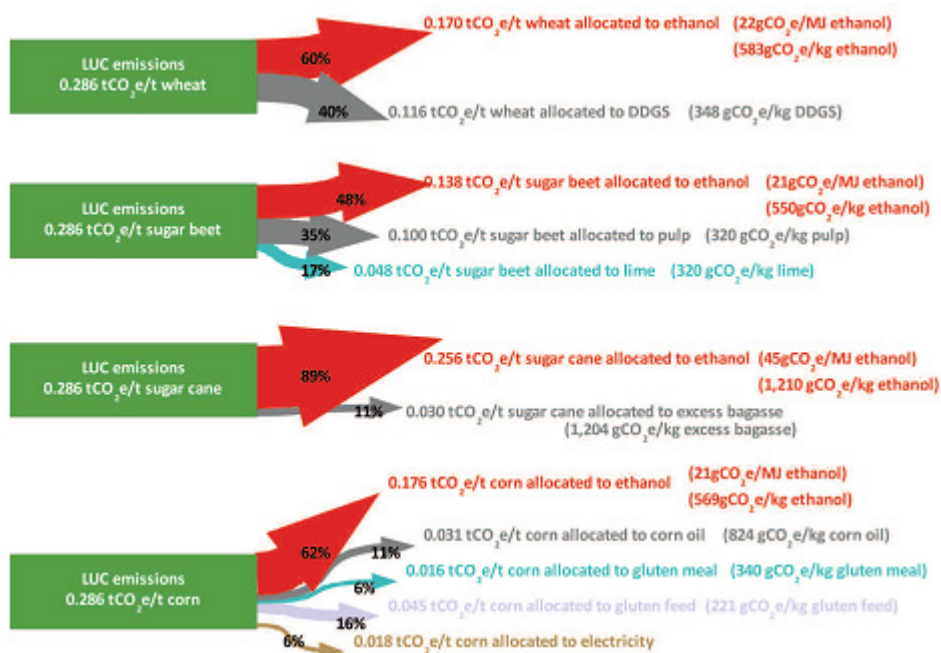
LUC emissions
0.286 $tCO_2e$/t wheat

60%
0.170 $tCO_2e$/t wheat allocated to ethanol (22$gCO_2e$/MJ ethanol)
(583$gCO_2e$/kg ethanol)

40%
0.116 $tCO_2e$/t wheat allocated to DDGS (348 $gCO_2e$/kg DDGS)

LUC emissions
0.286 $tCO_2e$/t sugar beet

48%
0.138 $tCO_2e$/t sugar beet allocated to ethanol (21$gCO_2e$/MJ ethanol)
(550$gCO_2e$/kg ethanol)

35%
0.100 $tCO_2e$/t sugar beet allocated to pulp (320 $gCO_2e$/kg pulp)

17%
0.048 $tCO_2e$/t sugar beet allocated to lime (320 $gCO_2e$/kg lime)

LUC emissions
0.286 $tCO_2e$/t sugar cane

89%
0.256 $tCO_2e$/t sugar cane allocated to ethanol (45$gCO_2e$/MJ ethanol)
(1,210 $gCO_2e$/kg ethanol)

11%
0.030 $tCO_2e$/t sugar cane allocated to excess bagasse
(1,204 $gCO_2e$/kg excess bagasse)

LUC emissions
0.286 $tCO_2e$/t corn

62%
0.176 $tCO_2e$/t corn allocated to ethanol (21$gCO_2e$/MJ ethanol)
(569$gCO_2e$/kg ethanol)

11%
0.031 $tCO_2e$/t corn allocated to corn oil (824 $gCO_2e$/kg corn oil)

6%
0.016 $tCO_2e$/t corn allocated to gluten meal (340 $gCO_2e$/kg gluten meal)

16%
0.045 $tCO_2e$/t corn allocated to gluten feed (221 $gCO_2e$/kg gluten feed)

6%
0.018 $tCO_2e$/t corn allocated to electricity